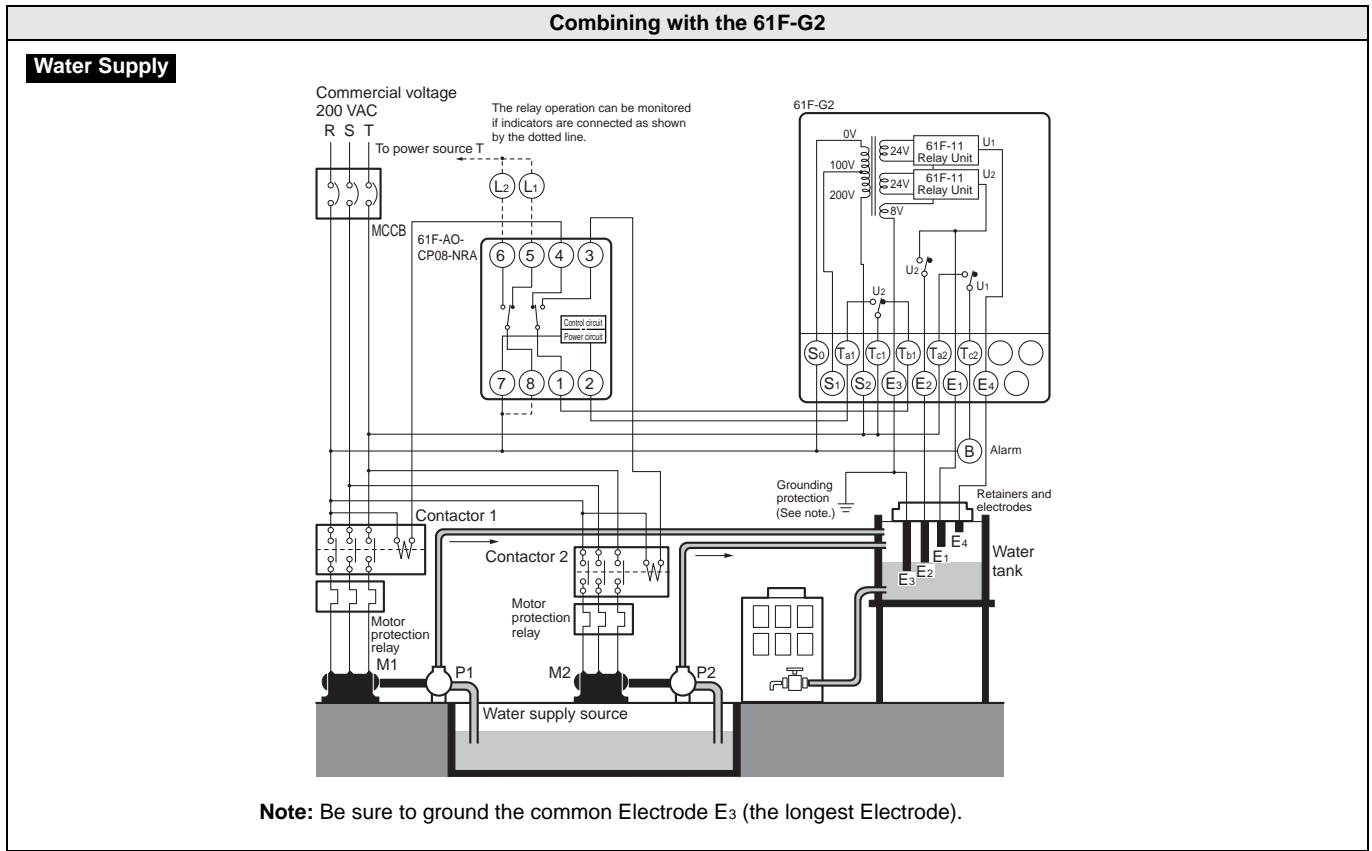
Combining with the 61F-G2

Water Supply

Commercial voltage
200 VAC
R S T
To power source T

The relay operation can be monitored if indicators are connected as shown by the dotted line.

$L_2$ $L_1$

MCCB

61F-AO-CP08-NRA

6 5 4 3

Control circuit
Power circuit

7 8 1 2

61F-G2

0V
100V
200V
24V
61F-11 Relay Unit
$U_1$
24V
61F-11 Relay Unit
$U_2$
8V

$U_2$
$U_2$
$U_1$

$S_0$ $T_{a1}$ $T_{c1}$ $T_{b1}$ $T_{a2}$ $T_{c2}$
$S_1$ $S_2$ $E_3$ $E_2$ $E_1$ $E_4$

B Alarm

Grounding protection (See note.)

Retainers and electrodes

Contactor 1

Contactor 2

$E_4$
$E_1$
$E_2$
$E_3$

Water tank

Motor protection relay

Motor protection relay

M1 P1 M2 P2

Water supply source

Note: Be sure to ground the common Electrode $E_3$ (the longest Electrode).